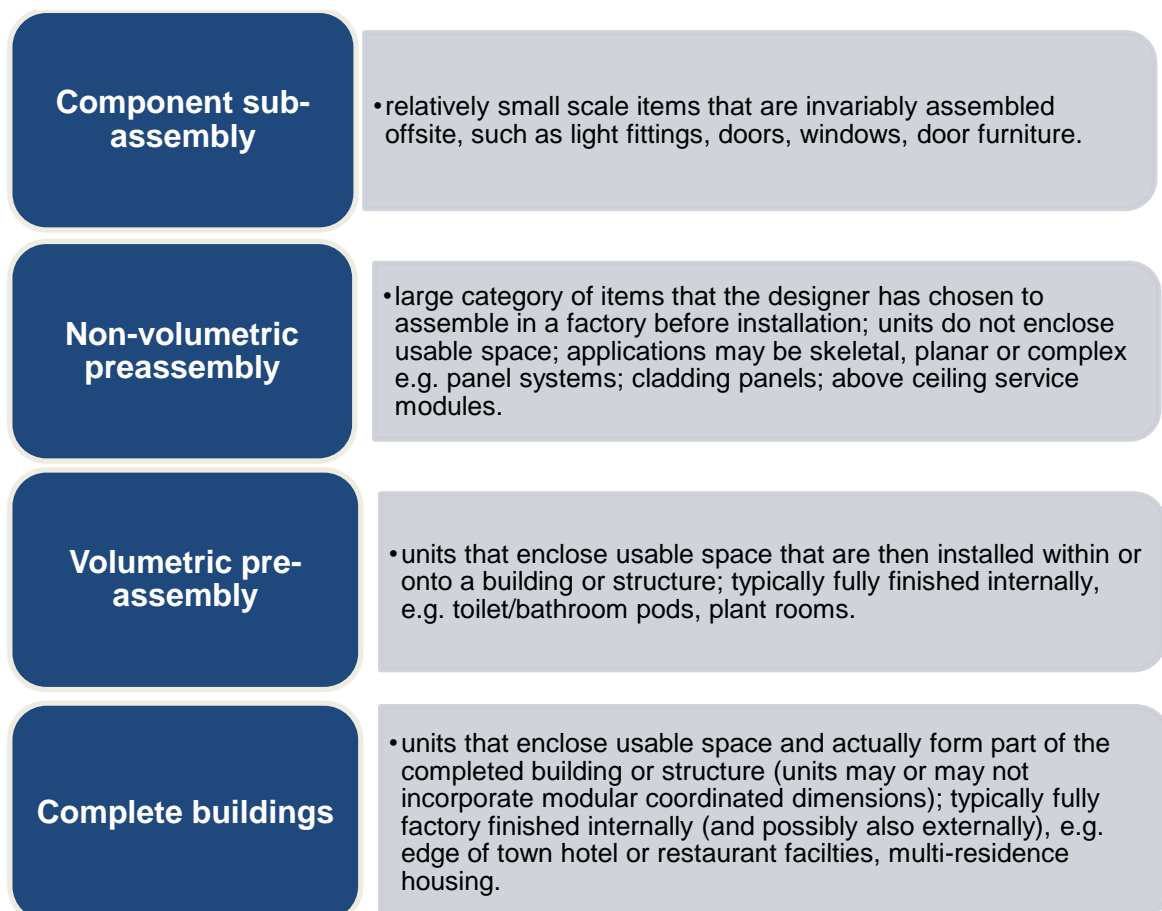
Component sub-assembly

• relatively small scale items that are invariably assembled offsite, such as light fittings, doors, windows, door furniture.

Non-volumetric preassembly

• large category of items that the designer has chosen to assemble in a factory before installation; units do not enclose usable space; applications may be skeletal, planar or complex e.g. panel systems; cladding panels; above ceiling service modules.

Volumetric pre-assembly

• units that enclose usable space that are then installed within or onto a building or structure; typically fully finished internally, e.g. toilet/bathroom pods, plant rooms.

Complete buildings

• units that enclose usable space and actually form part of the completed building or structure (units may or may not incorporate modular coordinated dimensions); typically fully factory finished internally (and possibly also externally), e.g. edge of town hotel or restaurant facilties, multi-residence housing.